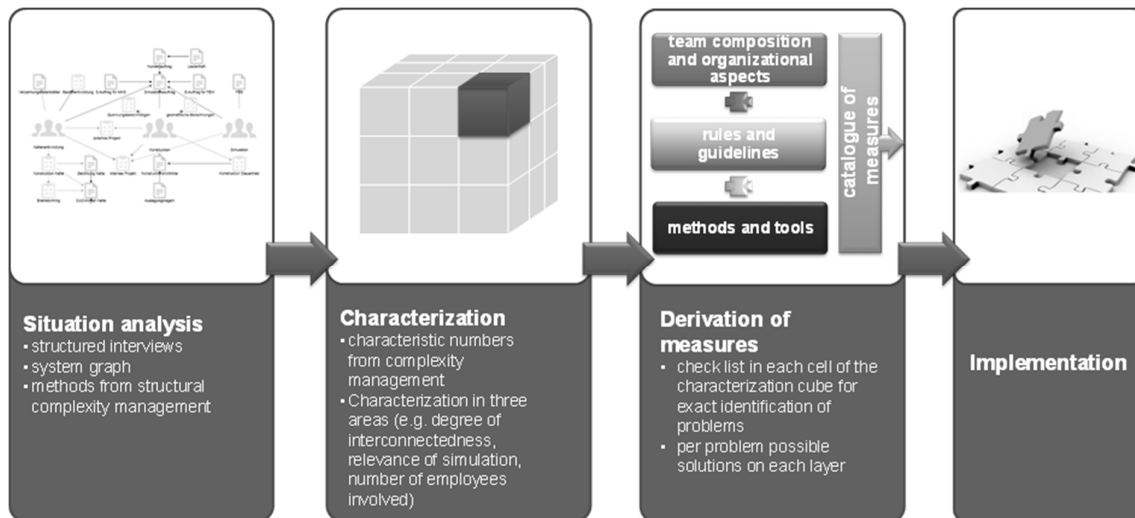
team composition and organizational aspects

rules and guidelines

methods and tools

catalogue of measures

Situation analysis
▪ structured interviews
▪ system graph
▪ methods from structural complexity management

Characterization
▪ characteristic numbers from complexity management
▪ Characterization in three areas (e.g. degree of interconnectedness, relevance of simulation, number of employees involved)

Derivation of measures
▪ check list in each cell of the characterization cube for exact identification of problems
▪ per problem possible solutions on each layer

Implementation